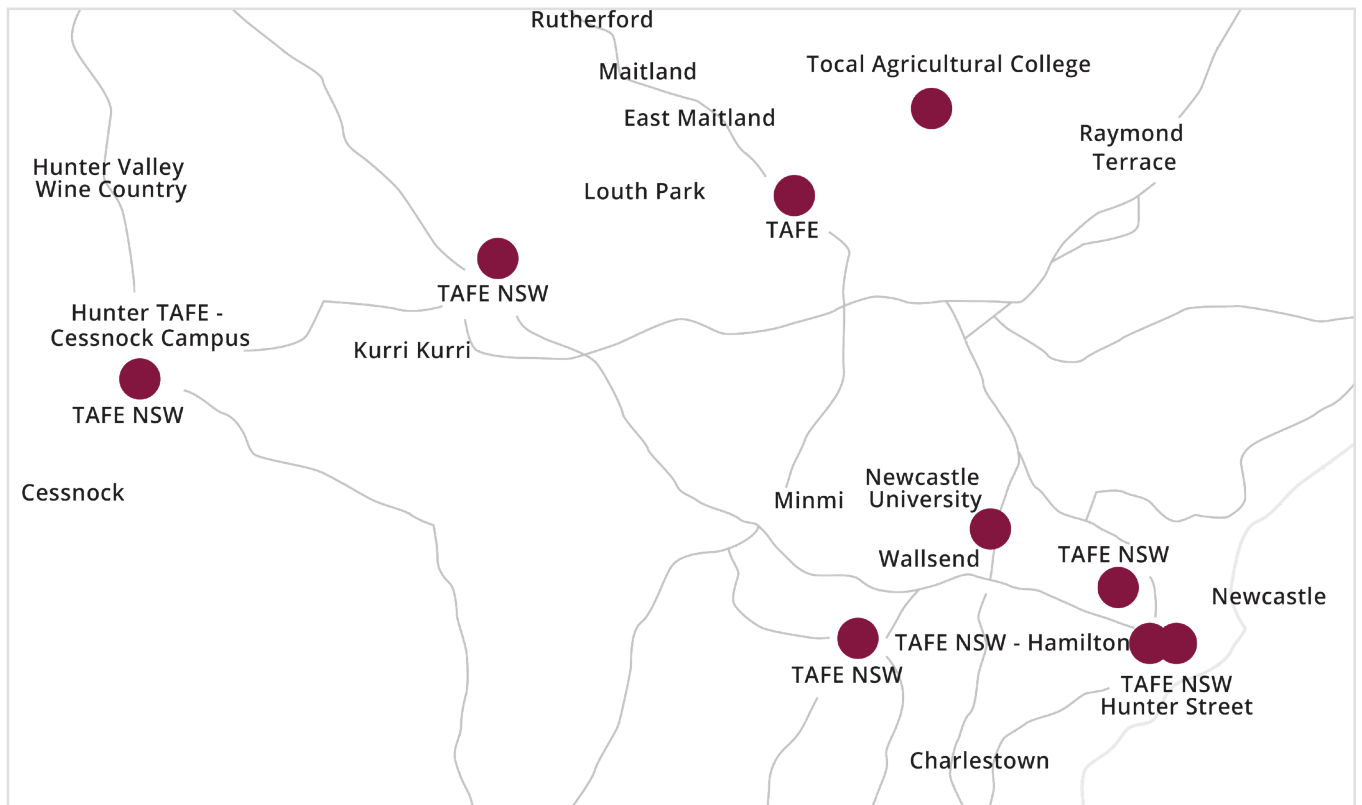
Rutherford

Maitland

Tocal Agricultural College

East Maitland

Raymond Terrace

Hunter Valley Wine Country

Louth Park

TAFE

TAFE NSW

Hunter TAFE - Cessnock Campus

Kurri Kurri

TAFE NSW

Cessnock

Minmi

Newcastle University

Wallsend

TAFE NSW

Newcastle

TAFE NSW - Hamilton

TAFE NSW

TAFE NSW Hunter Street

Charlestown